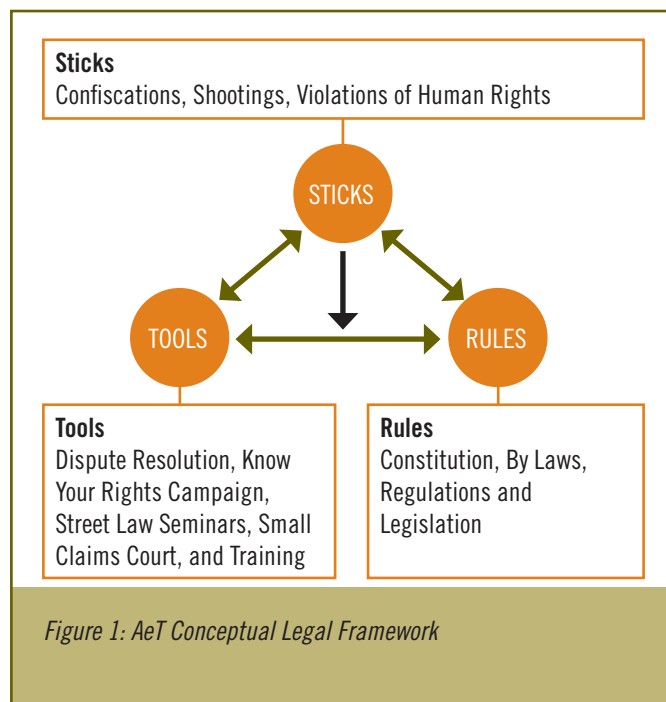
**Sticks**
Confiscations, Shootings, Violations of Human Rights

STICKS

TOOLS

RULES

**Tools**
Dispute Resolution, Know Your Rights Campaign, Street Law Seminars, Small Claims Court, and Training

**Rules**
Constitution, By Laws, Regulations and Legislation

*Figure 1: AeT Conceptual Legal Framework*